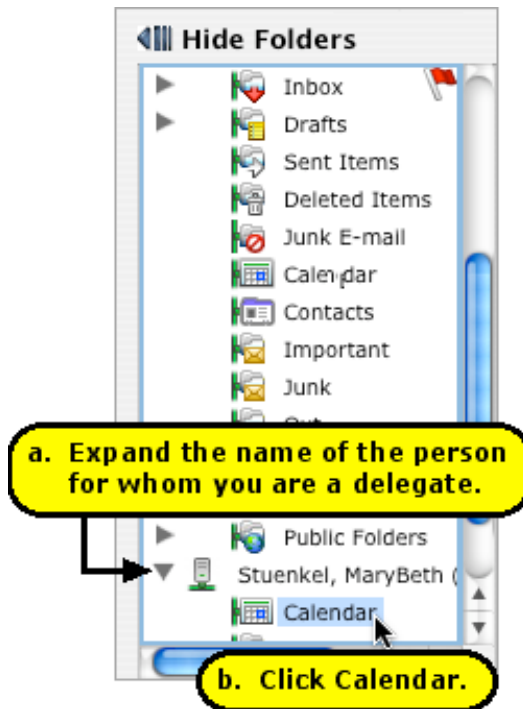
Hide Folders

Inbox

Drafts

Sent Items

Deleted Items

Junk E-mail

Calendar

Contacts

Important

Junk

Out

a. Expand the name of the person for whom you are a delegate.

Public Folders

Stuenkel, MaryBeth (

Calendar

b. Click Calendar.